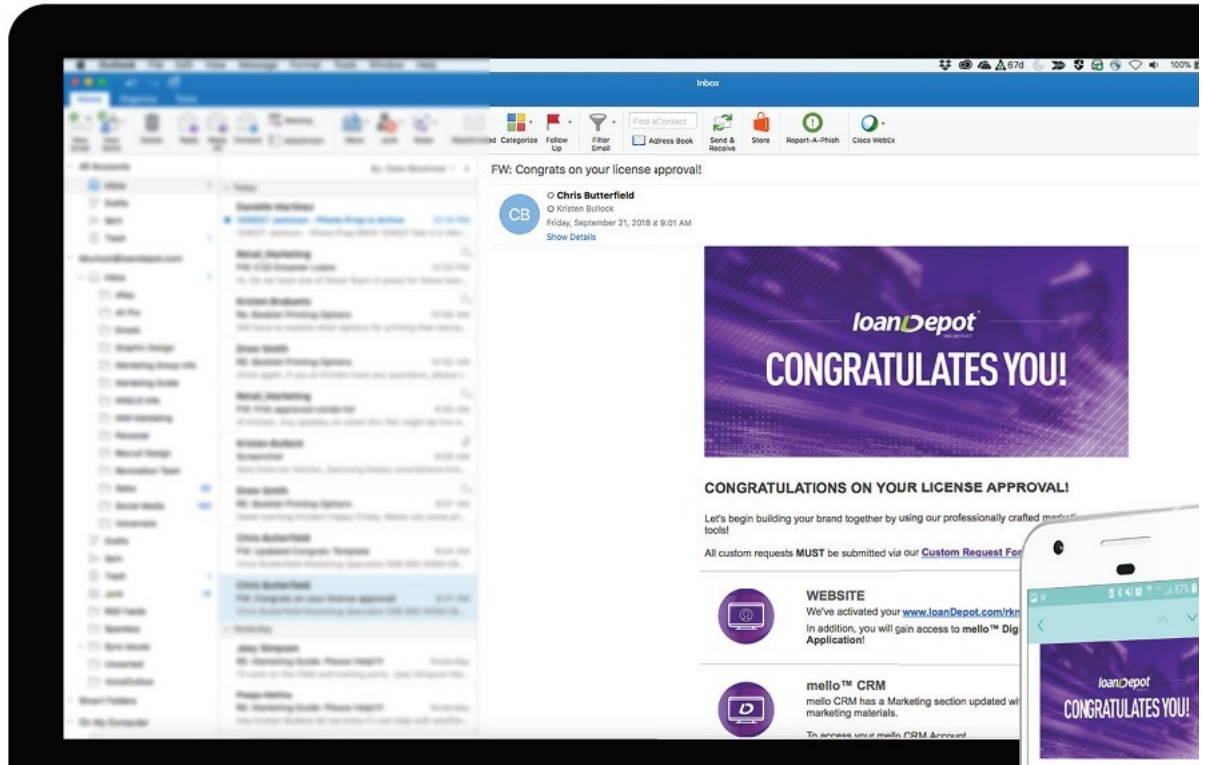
Inbox

Categorize Follow Up Filter Email Find a Contact Address Book Send & Receive Store Report-A-Phish Cisco WebEx

FW: Congrats on your license approval!

CB Chris Butterfield
Kristen Bullock
Friday, September 21, 2018 at 9:01 AM
Show Details

loanDepot
CONGRATULATES YOU!

CONGRATULATIONS ON YOUR LICENSE APPROVAL!

Let's begin building your brand together by using our professionally crafted market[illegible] tools!

All custom requests MUST be submitted via our Custom Request For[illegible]

WEBSITE
We've activated your www.loanDepot.com/rkn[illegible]
In addition, you will gain access to mello™ Dig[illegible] Application!

mello™ CRM
mello CRM has a Marketing section updated wi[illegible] marketing materials.

To access your mello CRM Account

loanDepot
CONGRATULATES YOU!